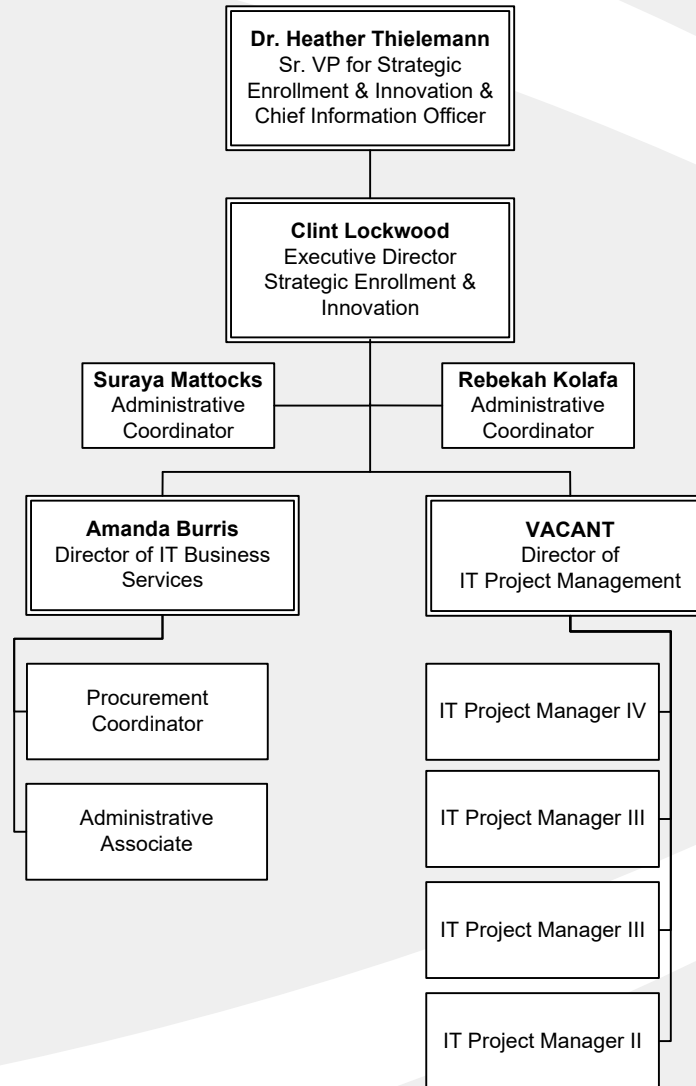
**Dr. Heather Thielemann**
Sr. VP for Strategic Enrollment & Innovation & Chief Information Officer

**Clint Lockwood**
Executive Director Strategic Enrollment & Innovation

**Suraya Mattocks**
Administrative Coordinator

**Rebekah Kolafa**
Administrative Coordinator

**Amanda Burris**
Director of IT Business Services

**VACANT**
Director of IT Project Management

Procurement Coordinator

Administrative Associate

IT Project Manager IV

IT Project Manager III

IT Project Manager III

IT Project Manager II